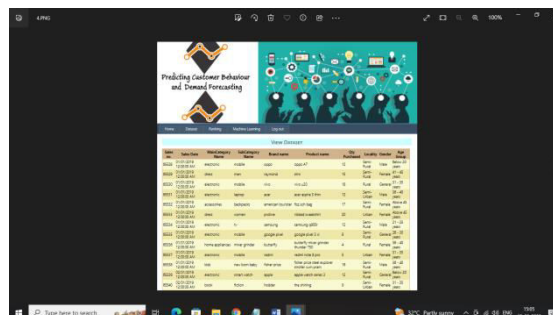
4.PNG

100%

Predicting Customer Behaviour and Demand Forecasting

Home Dataset Ranking Machine Learning Log out

View Dataset

| Sales Id | Sales Date | Main Category Name | Sub Category Name | Brand name | Product name | Qty Purchased | Locality | Gender | Age Group |
|---|---|---|---|---|---|---|---|---|---|
| 50020 | 01/01/2019 12:00:00 AM | electronic | mobile | oppo | oppo A7 | 10 | Semi-Rural | Male | Below 20 years |
| 50021 | 01/01/2019 12:00:00 AM | dress | men | raymond | shirt | 15 | Semi-Rural | Female | 41 – 60 years |
| 50022 | 01/01/2019 12:00:00 AM | electronic | mobile | vivo | vivo u20 | 13 | Rural | General | 21 – 40 years |
| 50023 | 01/01/2019 12:00:00 AM | electronic | laptop | acer | acer aspire 5 thin | 12 | Semi-Rural | Male | 21 – 40 years |
| 50024 | 01/01/2019 12:00:00 AM | accessories | backpack | american tourister | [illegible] | 17 | Rural | Female | Above 60 years |
| 50025 | 01/01/2019 12:00:00 AM | dress | women | prabha | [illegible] | 20 | Urban | Female | Above 60 years |
| 50026 | 01/01/2019 12:00:00 AM | electronic | tv | samsung | samsung q800 | 13 | Semi-Rural | Male | 21 – 40 years |
| 50027 | 01/01/2019 12:00:00 AM | electronic | mobile | google pixel | google pixel 3 a | 8 | Semi-Rural | Female | 21 – 40 years |
| 50028 | 01/01/2019 12:00:00 AM | home appliances | mixer grinder | butterfly | butterfly mixer grinder thunder 750 | 8 | Rural | Female | 58 – 40 years |
| 50017 | 01/01/2019 12:00:00 AM | electronic | mobile | redmi | redmi note 8 pro | 5 | Urban | Female | 21 – 40 years |
| 50018 | 01/01/2019 12:00:00 AM | toys | new born baby | fisher price | fisher price deluxe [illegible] | 16 | Semi-Rural | Male | 58 – 40 years |
| 50019 | 01/01/2019 12:00:00 AM | electronic | smart watch | apple | apple watch series 5 | 10 | Rural | General | 21 – 40 years |
| 50040 | 02/01/2019 12:00:00 AM | book | fiction | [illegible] | the shining | 9 | Semi-Rural | Female | 21 – 40 years |

Type here to search

32°C Partly sunny 13:05